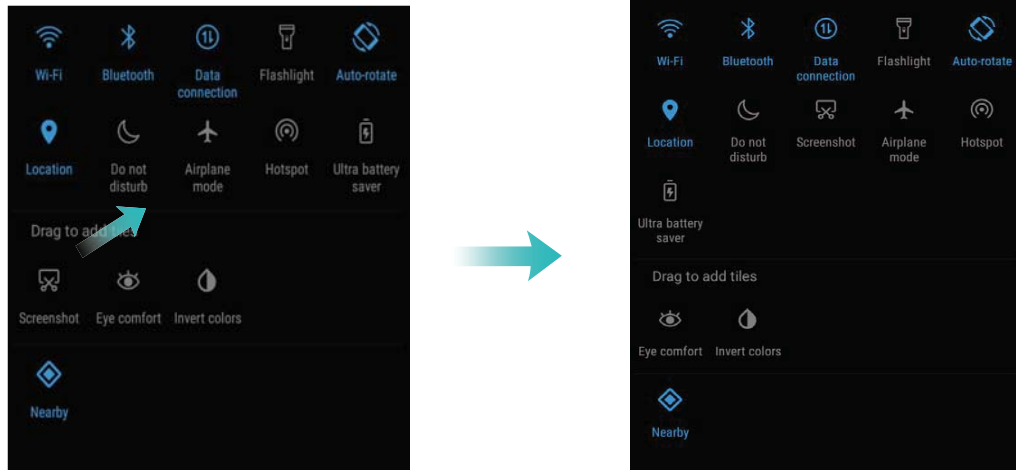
Wi-Fi
Bluetooth
Data connection
Flashlight
Auto-rotate
Location
Do not disturb
Airplane mode
Hotspot
Ultra battery saver
Drag to add tiles
Screenshot
Eye comfort
Invert colors
Nearby

Wi-Fi
Bluetooth
Data connection
Flashlight
Auto-rotate
Location
Do not disturb
Screenshot
Airplane mode
Hotspot
Ultra battery saver
Drag to add tiles
Eye comfort
Invert colors
Nearby